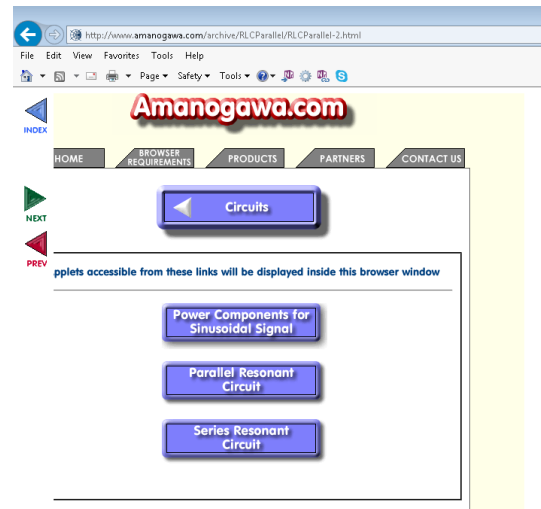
http://www.amanogawa.com/archive/RLCParallel/RLCParallel-2.html

File Edit View Favorites Tools Help

Page ▾ Safety ▾ Tools ▾

INDEX

Amanogawa.com

HOME BROWSER REQUIREMENTS PRODUCTS PARTNERS CONTACT US

NEXT

PREV

Circuits

pplets accessible from these links will be displayed inside this browser window

Power Components for Sinusoidal Signal

Parallel Resonant Circuit

Series Resonant Circuit